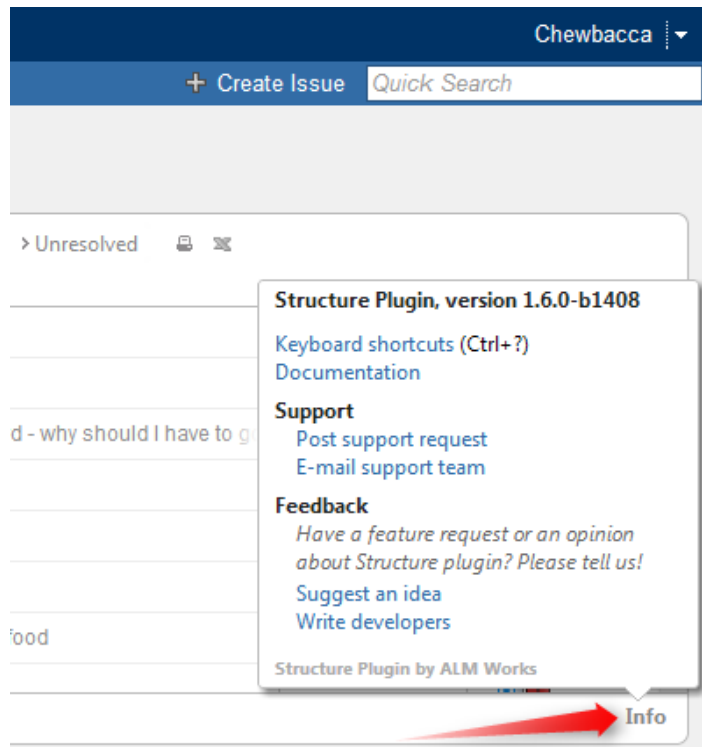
Chewbacca

+ Create Issue

Quick Search

> Unresolved

d - why should I have to g

food

Structure Plugin, version 1.6.0-b1408

Keyboard shortcuts (Ctrl+?)
Documentation

Support
Post support request
E-mail support team

Feedback
Have a feature request or an opinion about Structure plugin? Please tell us!
Suggest an idea
Write developers

Structure Plugin by ALM Works

Info